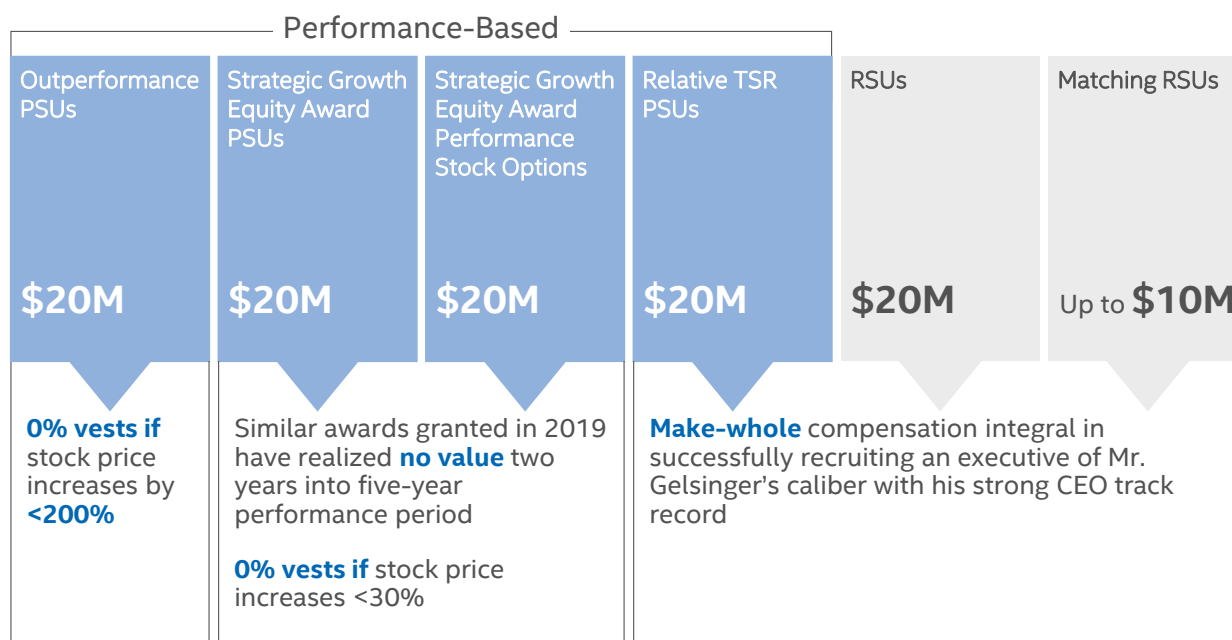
Performance-Based

| Outperformance PSUs | Strategic Growth Equity Award PSUs | Strategic Growth Equity Award Performance Stock Options | Relative TSR PSUs | RSUs | Matching RSUs |
|---|---|---|---|---|---|
| \$20M | \$20M | \$20M | \$20M | \$20M | Up to \$10M |

0% vests if stock price increases by <200%

Similar awards granted in 2019 have realized no value two years into five-year performance period

0% vests if stock price increases <30%

Make-whole compensation integral in successfully recruiting an executive of Mr. Gelsinger's caliber with his strong CEO track record